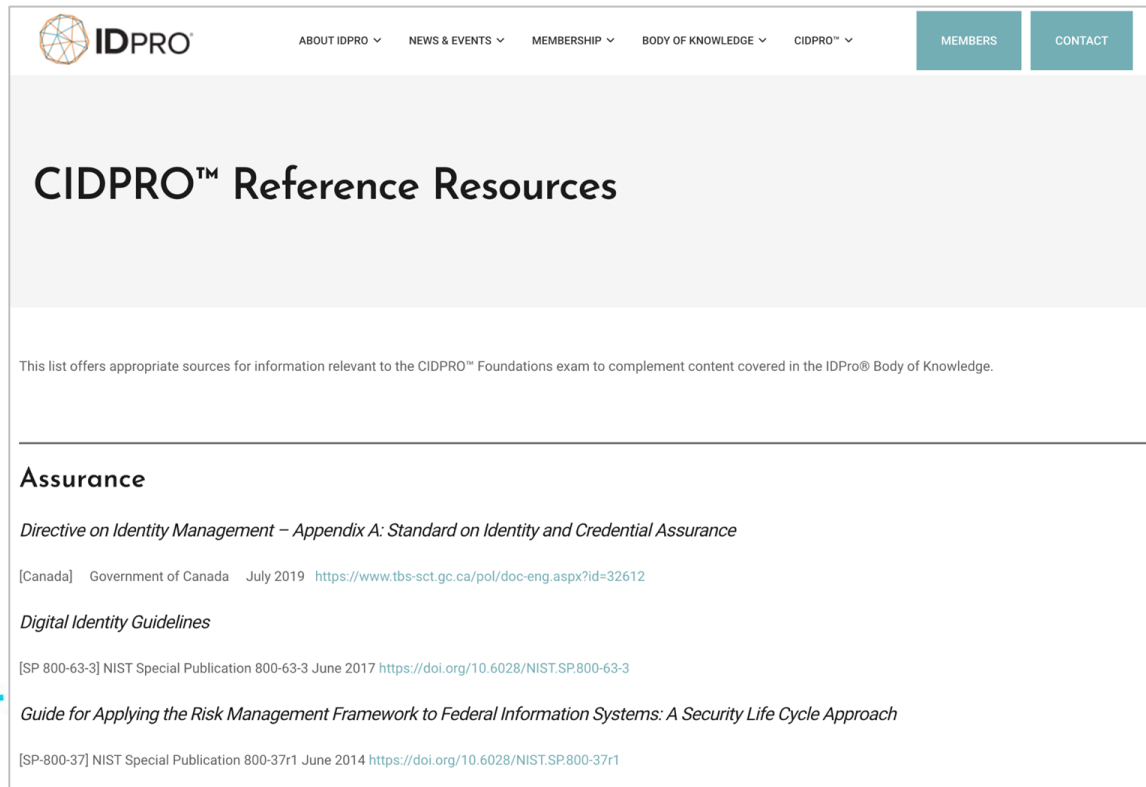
IDPRO®

ABOUT IDPRO ⌄ NEWS & EVENTS ⌄ MEMBERSHIP ⌄ BODY OF KNOWLEDGE ⌄ CIDPRO™ ⌄

MEMBERS

CONTACT

CIDPRO™ Reference Resources

This list offers appropriate sources for information relevant to the CIDPRO™ Foundations exam to complement content covered in the IDPro® Body of Knowledge.

Assurance

Directive on Identity Management – Appendix A: Standard on Identity and Credential Assurance

[Canada] Government of Canada July 2019 https://www.tbs-sct.gc.ca/pol/doc-eng.aspx?id=32612

Digital Identity Guidelines

[SP 800-63-3] NIST Special Publication 800-63-3 June 2017 https://doi.org/10.6028/NIST.SP.800-63-3

Guide for Applying the Risk Management Framework to Federal Information Systems: A Security Life Cycle Approach

[SP-800-37] NIST Special Publication 800-37r1 June 2014 https://doi.org/10.6028/NIST.SP.800-37r1